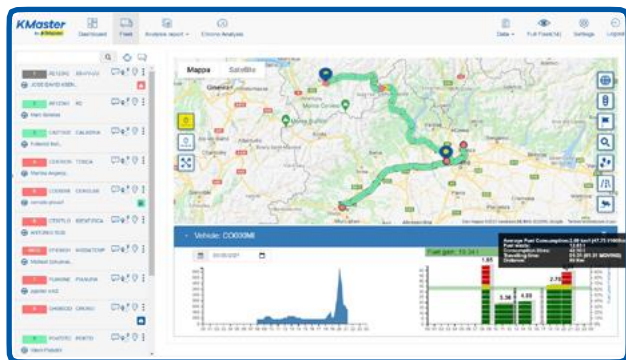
KMaster
by KMaster

Dashboard
Fleet
Analysis report
Chrono Analysis

Data
Full Fleet(14)
Settings
Logout

AE123KG
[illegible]

AE123KG
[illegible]

CN273XS
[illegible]

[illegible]

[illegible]

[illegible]

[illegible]

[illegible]

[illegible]

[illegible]

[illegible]

Mappa
Satellite

Vehicle: CO030MI

Fuel gain: 10.34 l

Average Fuel Consumption: 2.88 km/l (47.73 l/100km)
Fuel stack: 13.81 l
Consumption time: 02:10:1
Travelling time: 01:31:00.21 MOVING
Distance: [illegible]

1.85
3.38
4.53
2.79